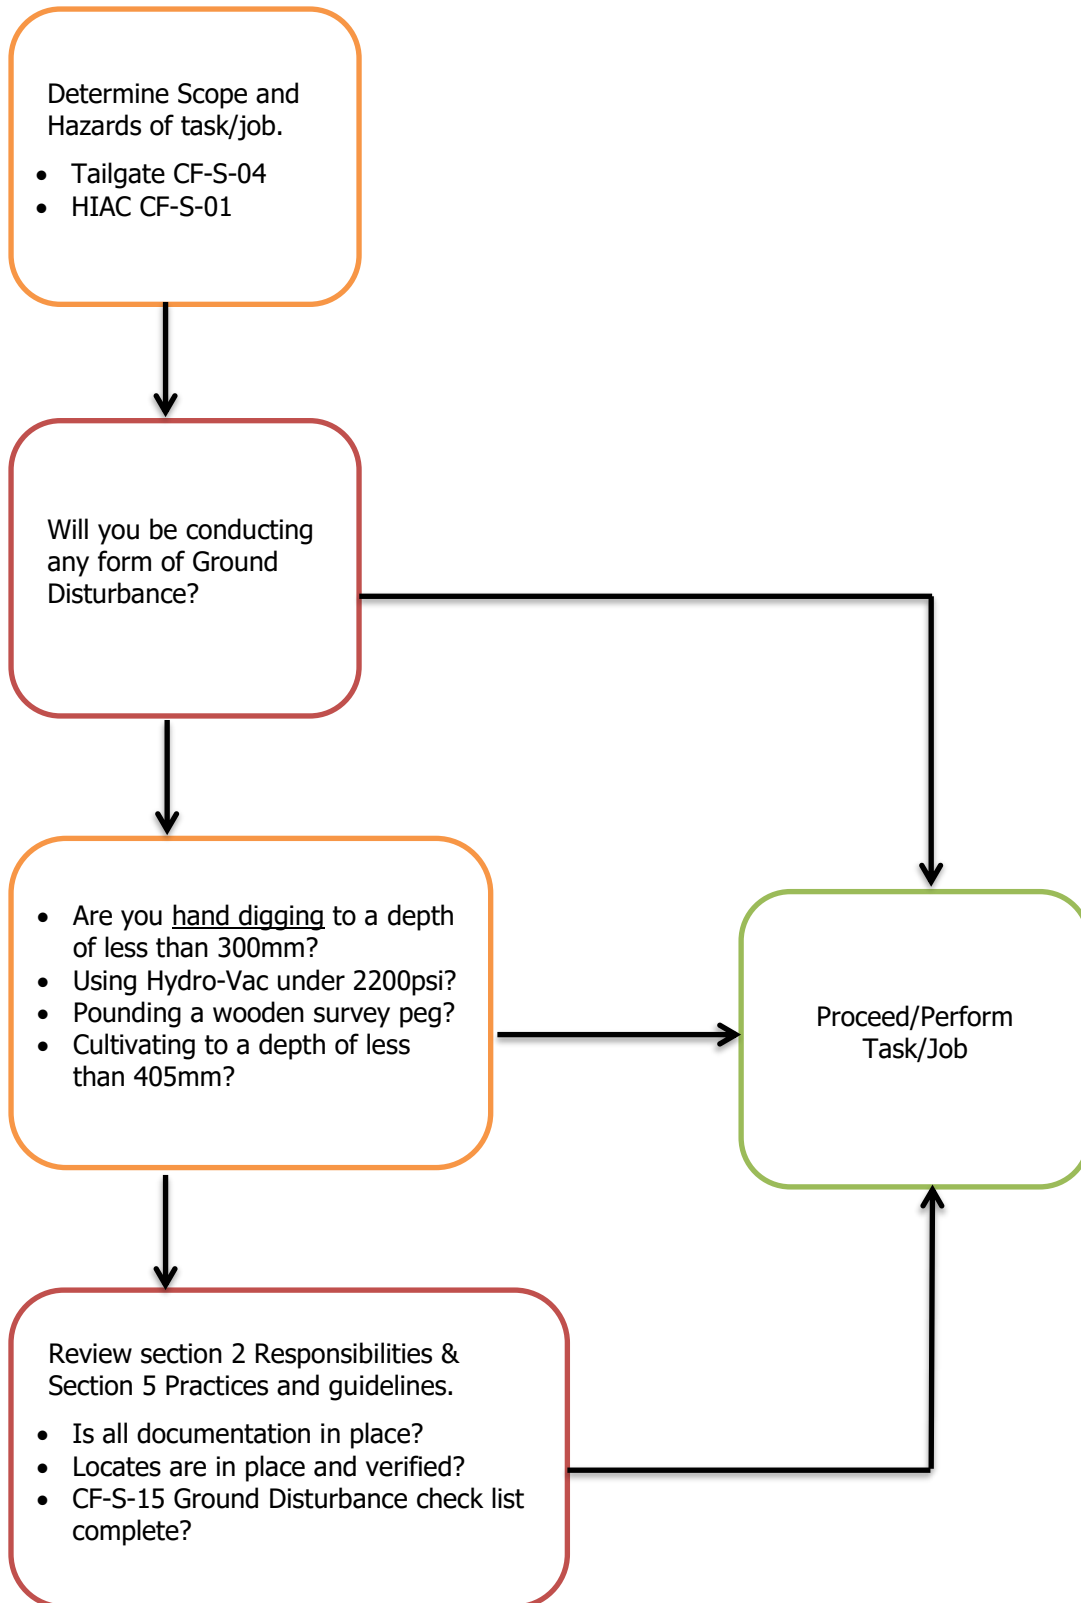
Determine Scope and Hazards of task/job.

- Tailgate CF-S-04
- HIAC CF-S-01

Will you be conducting any form of Ground Disturbance?

- Are you hand digging to a depth of less than 300mm?
- Using Hydro-Vac under 2200psi?
- Pounding a wooden survey peg?
- Cultivating to a depth of less than 405mm?

Proceed/Perform Task/Job

Review section 2 Responsibilities & Section 5 Practices and guidelines.

- Is all documentation in place?
- Locates are in place and verified?
- CF-S-15 Ground Disturbance check list complete?